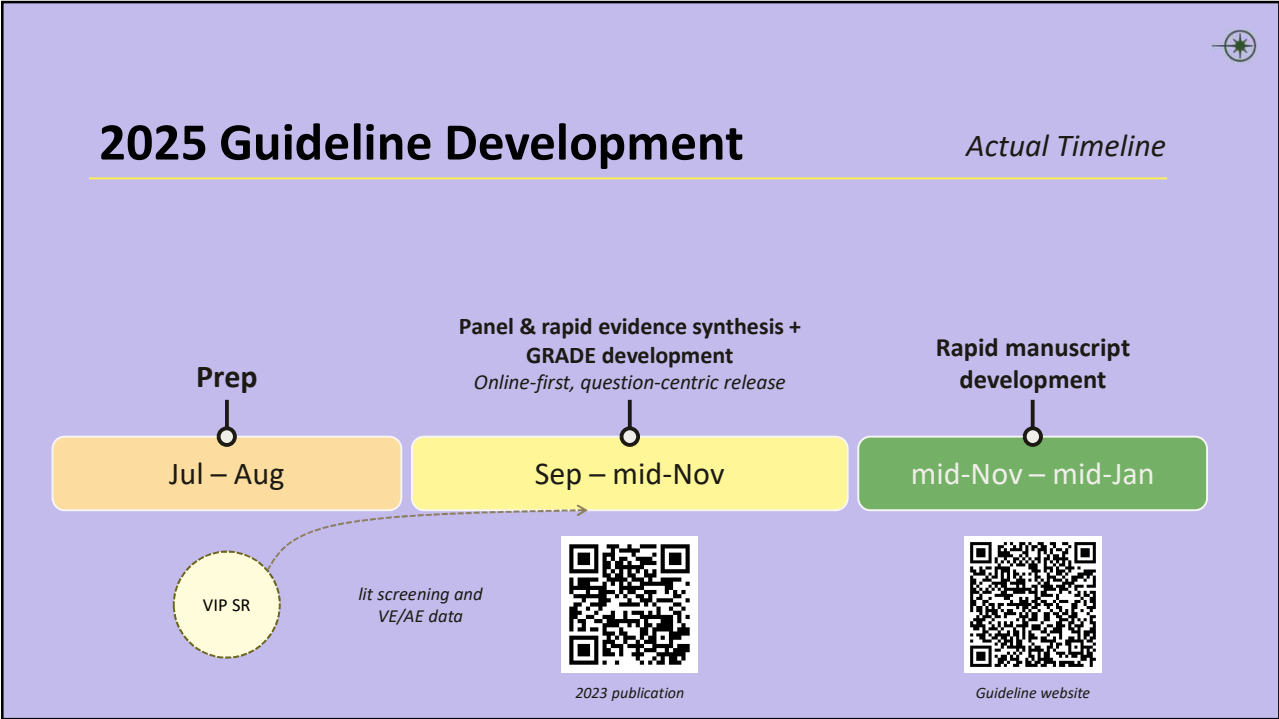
2025 Guideline Development

Actual Timeline

Prep

Jul – Aug

Panel & rapid evidence synthesis + GRADE development

Online-first, question-centric release

Sep – mid-Nov

Rapid manuscript development

mid-Nov – mid-Jan

VIP SR

lit screening and VE/AE data

2023 publication

Guideline website